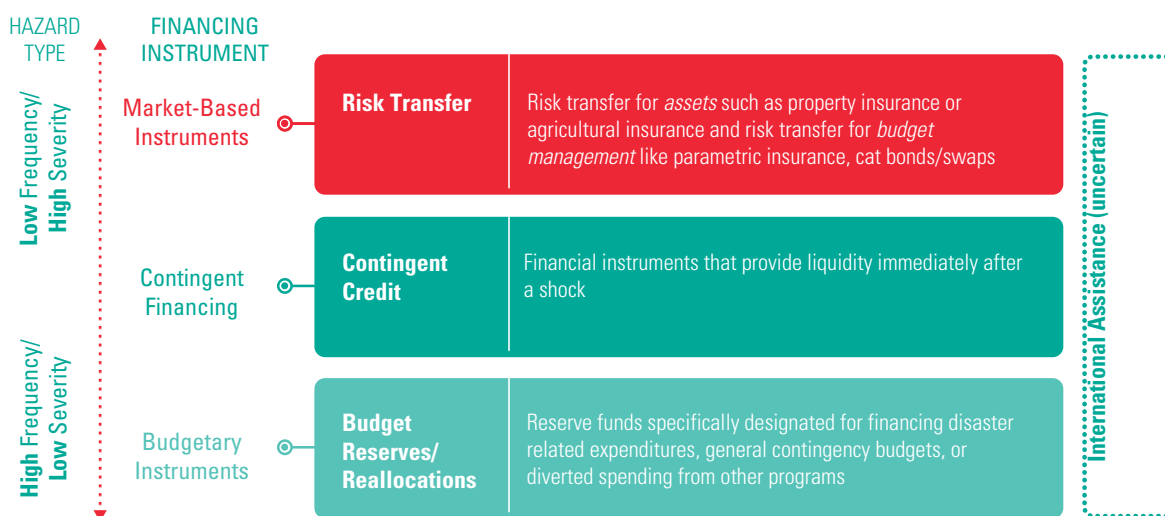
HAZARD TYPE

FINANCING INSTRUMENT

Low Frequency/ High Severity

High Frequency/ Low Severity

Market-Based Instruments

Risk Transfer

Risk transfer for *assets* such as property insurance or agricultural insurance and risk transfer for *budget management* like parametric insurance, cat bonds/swaps

Contingent Financing

Contingent Credit

Financial instruments that provide liquidity immediately after a shock

Budgetary Instruments

Budget Reserves/ Reallocations

Reserve funds specifically designated for financing disaster related expenditures, general contingency budgets, or diverted spending from other programs

International Assistance (uncertain)